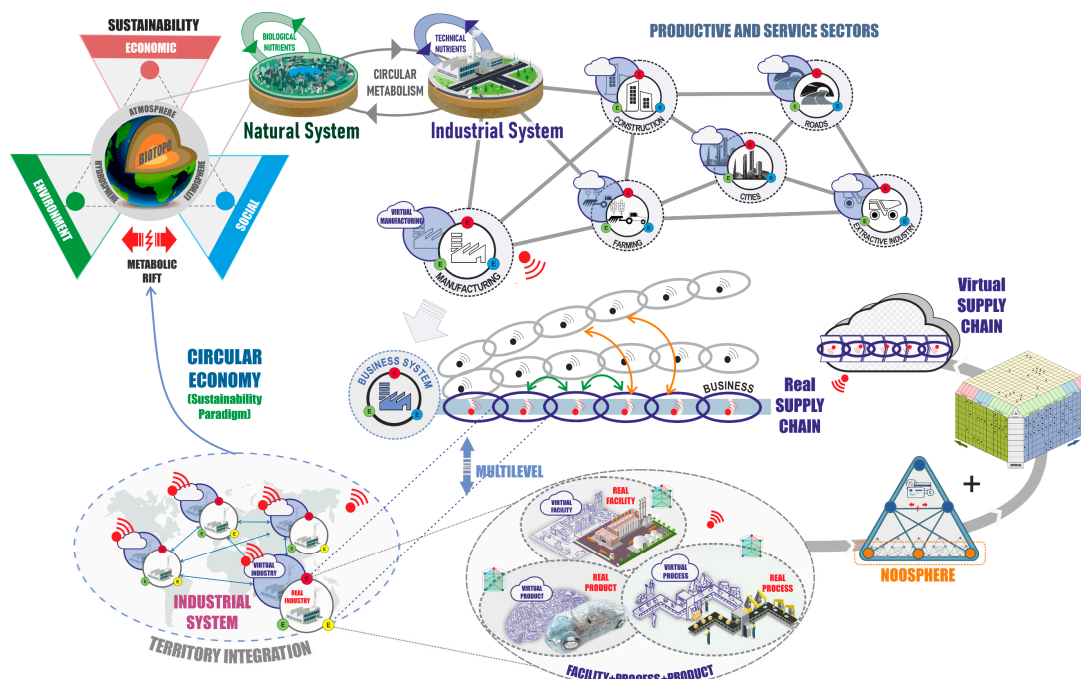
SUSTAINABILITY

ECONOMIC

ATMOSPHERE

BIOTOPO

HYDROSPHERE

LITHOSPHERE

ENVIRONMENT

SOCIAL

METABOLIC RIFT

BIOLOGICAL NUTRIENTS

Natural System

CIRCULAR METABOLISM

TECHNICAL NUTRIENTS

Industrial System

PRODUCTIVE AND SERVICE SECTORS

CONSTRUCTION

ROADS

CITIES

FARMING

EXTRACTIVE INDUSTRY

VIRTUAL MANUFACTURING

MANUFACTURING

Virtual SUPPLY CHAIN

CIRCULAR ECONOMY (Sustainability Paradigm)

BUSINESS SYSTEM

BUSINESS

Real SUPPLY CHAIN

MULTILEVEL

VIRTUAL INDUSTRY

REAL INDUSTRY

INDUSTRIAL SYSTEM

TERRITORY INTEGRATION

VIRTUAL FACILITY

REAL FACILITY

VIRTUAL PRODUCT

REAL PRODUCT

VIRTUAL PROCESS

REAL PROCESS

FACILITY+PROCESS+PRODUCT

NOOSPHERE

+